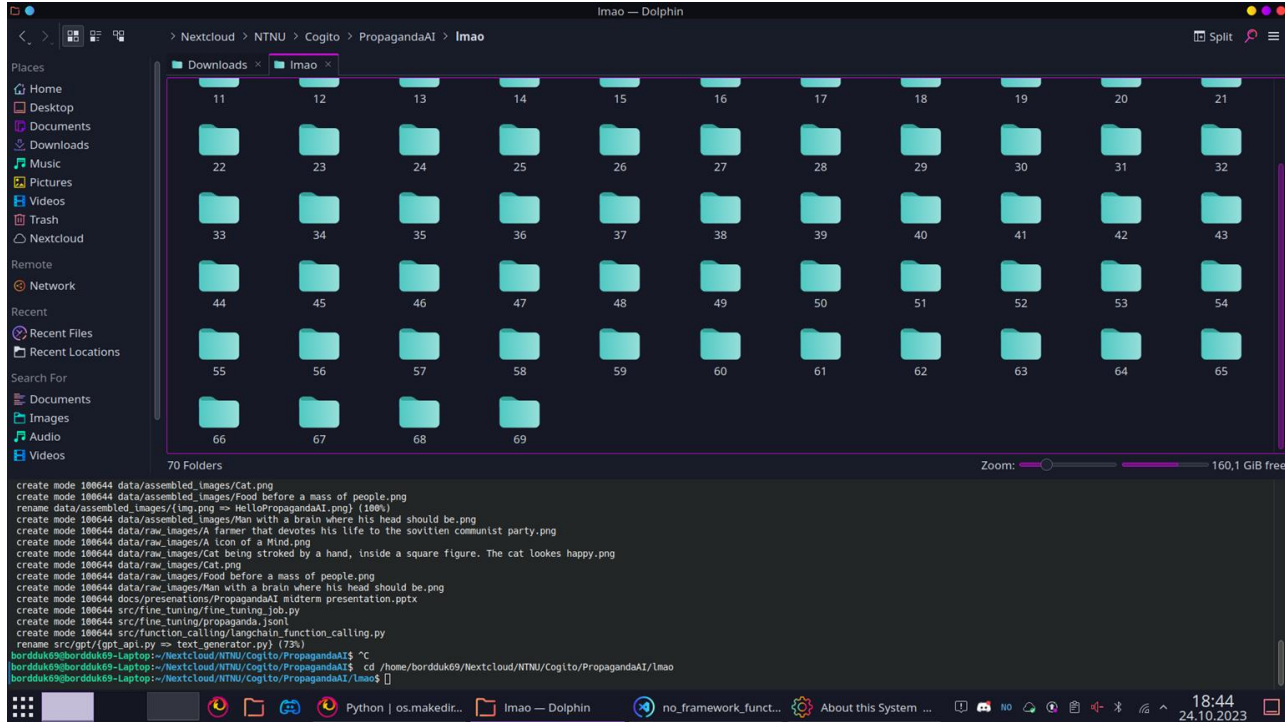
lmao — Dolphin

> Nextcloud > NTNU > Cogito > PropagandaAI > lmao

Split

Places
Home
Desktop
Documents
Downloads
Music
Pictures
Videos
Trash
Nextcloud
Remote
Network
Recent
Recent Files
Recent Locations
Search For
Documents
Images
Audio
Videos

Downloads × lmao ×

11 12 13 14 15 16 17 18 19 20 21
22 23 24 25 26 27 28 29 30 31 32
33 34 35 36 37 38 39 40 41 42 43
44 45 46 47 48 49 50 51 52 53 54
55 56 57 58 59 60 61 62 63 64 65
66 67 68 69

70 Folders
Zoom:
160,1 GiB free

create mode 100644 data/assembled_images/Cat.png
create mode 100644 data/assembled_images/Food before a mass of people.png
rename data/assembled_images/{img.png => HelloPropagandaAI.png} (100%)
create mode 100644 data/assembled_images/Man with a brain where his head should be.png
create mode 100644 data/raw_images/A farmer that devotes his life to the sovitien communist party.png
create mode 100644 data/raw_images/A icon of a Mind.png
create mode 100644 data/raw_images/Cat being stroked by a hand, inside a square figure. The cat lookes happy.png
create mode 100644 data/raw_images/Cat.png
create mode 100644 data/raw_images/Food before a mass of people.png
create mode 100644 data/raw_images/Man with a brain where his head should be.png
create mode 100644 docs/presenations/PropagandaAI midterm presentation.pptx
create mode 100644 src/fine_tuning/fine_tuning_job.py
create mode 100644 src/fine_tuning/propaganda.jsonl
create mode 100644 src/function_calling/langchain_function_calling.py
rename src/gpt/{gpt_api.py => text_generator.py} (73%)
bordduk69@bordduk69-Laptop:~/Nextcloud/NTNU/Cogito/PropagandaAI$ ^C
bordduk69@bordduk69-Laptop:~/Nextcloud/NTNU/Cogito/PropagandaAI$ cd /home/bordduk69/Nextcloud/NTNU/Cogito/PropagandaAI/lmao
bordduk69@bordduk69-Laptop:~/Nextcloud/NTNU/Cogito/PropagandaAI/lmao$

Python | os.makedir... lmao — Dolphin no_framework_funct... About this System ...
NO
18:44
24.10.2023